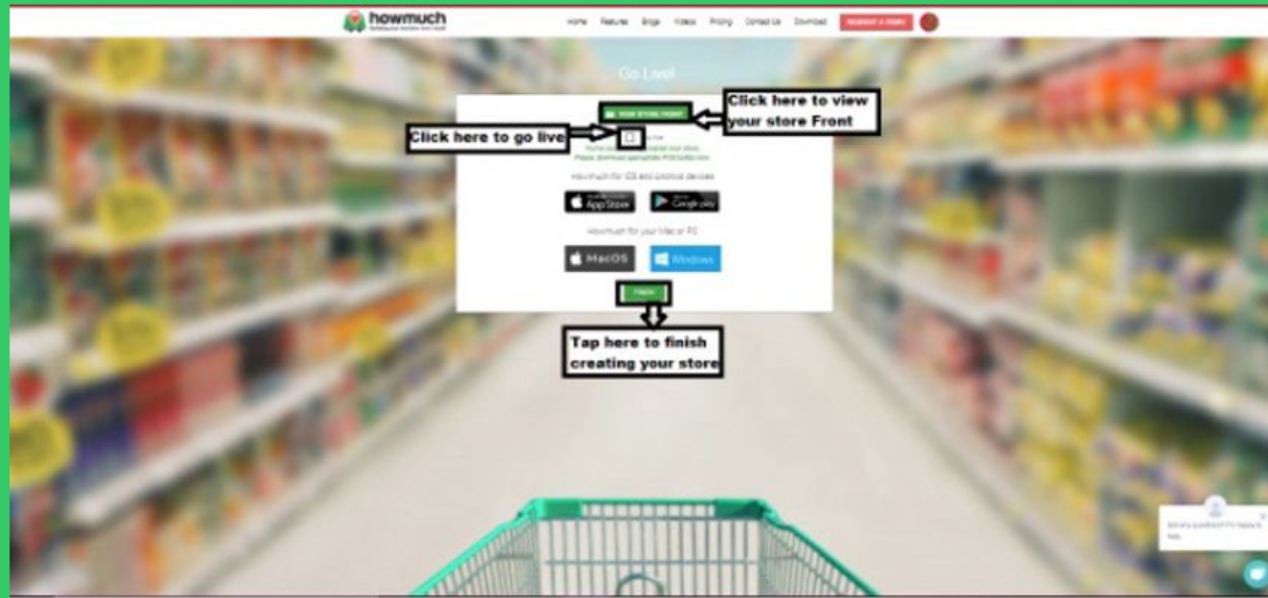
howmuch

Home Features Blogs Videos Pricing Contact Us Download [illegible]

Go Live!

VIEW STORE FRONT

Click here to view your store Front

Click here to go live

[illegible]

Howmuch for iOS and android devices

App Store

Google play

Howmuch for your Mac or PC

MacOS

Windows

FINISH

Tap here to finish creating your store

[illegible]